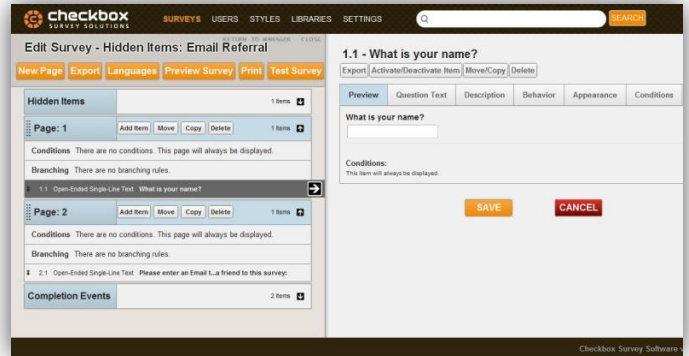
checkbox SURVEY SOLUTIONS

SURVEYS USERS STYLES LIBRARIES SETTINGS

SEARCH

Edit Survey - Hidden Items: Email Referral

RETURN TO MANAGER CLOSE

New Page Export Languages Preview Survey Print Test Survey

Hidden Items 1 Items

Page: 1 Add Item Move Copy Delete 1 Items

Conditions There are no conditions. This page will always be displayed.

Branching There are no branching rules.

1.1 Open-Ended Single-Line Text What is your name?

Page: 2 Add Item Move Copy Delete 1 Items

Conditions There are no conditions. This page will always be displayed.

Branching There are no branching rules.

2.1 Open-Ended Single-Line Text Please enter an Email t...a friend to this survey:

Completion Events 2 Items

1.1 - What is your name?

Export Activate/Deactivate Item Move/Copy Delete

| Preview | Question Text | Description | Behavior | Appearance | Conditions |
|---|---|---|---|---|---|

What is your name?

Conditions:
This item will always be displayed.

SAVE CANCEL

Checkbox Survey Software